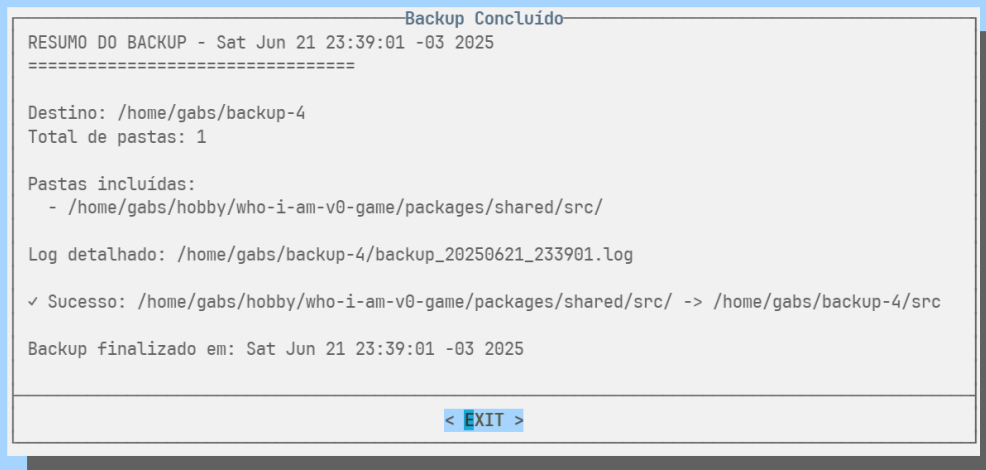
Backup Concluído

RESUMO DO BACKUP - Sat Jun 21 23:39:01 -03 2025
================================

Destino: /home/gabs/backup-4
Total de pastas: 1

Pastas incluídas:
  - /home/gabs/hobby/who-i-am-v0-game/packages/shared/src/

Log detalhado: /home/gabs/backup-4/backup_20250621_233901.log

✓ Sucesso: /home/gabs/hobby/who-i-am-v0-game/packages/shared/src/ -> /home/gabs/backup-4/src

Backup finalizado em: Sat Jun 21 23:39:01 -03 2025

< EXIT >